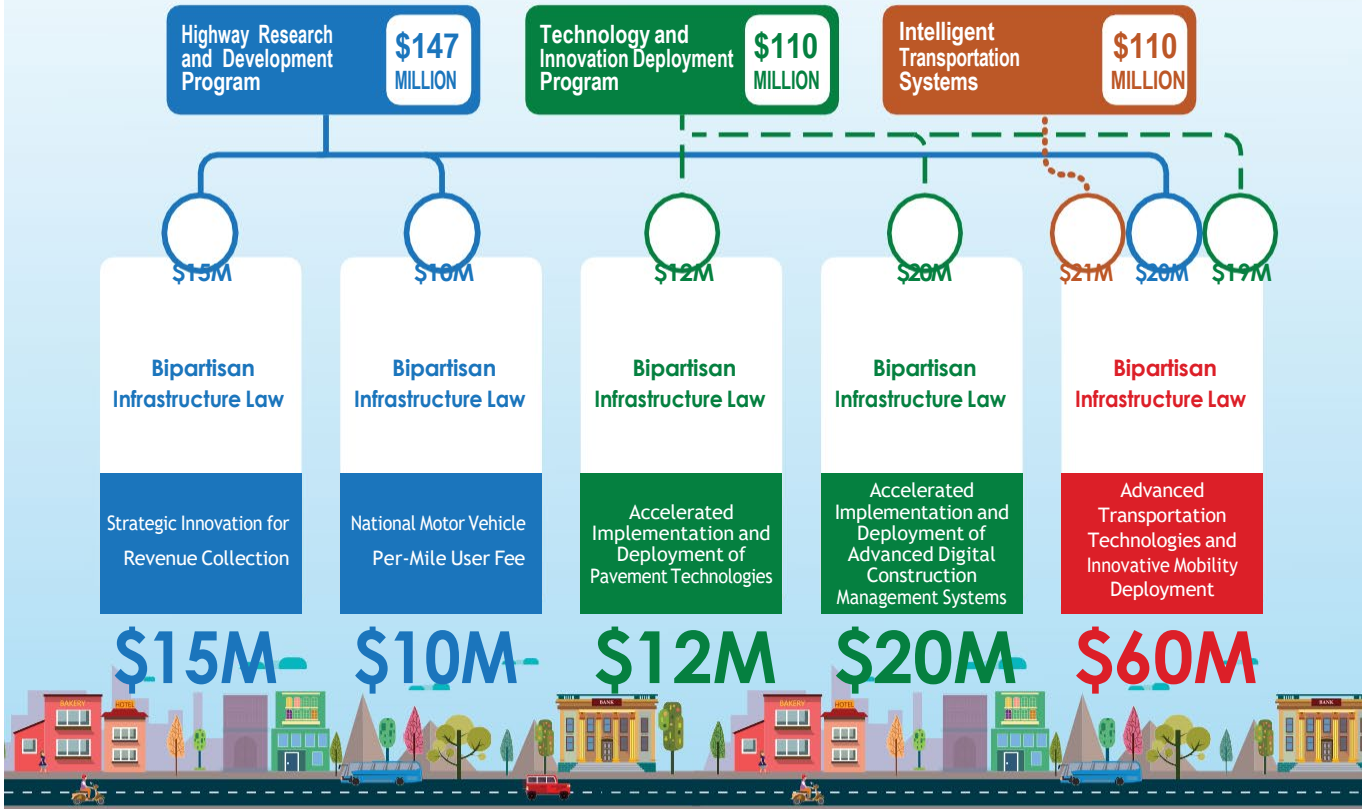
Highway Research and Development Program

$147 MILLION

Technology and Innovation Deployment Program

$110 MILLION

Intelligent Transportation Systems

$110 MILLION

$15M

Bipartisan Infrastructure Law

Strategic Innovation for Revenue Collection

$15M

$10M

Bipartisan Infrastructure Law

National Motor Vehicle Per-Mile User Fee

$10M

$12M

Bipartisan Infrastructure Law

Accelerated Implementation and Deployment of Pavement Technologies

$12M

$20M

Bipartisan Infrastructure Law

Accelerated Implementation and Deployment of Advanced Digital Construction Management Systems

$20M

$21M $20M $19M

Bipartisan Infrastructure Law

Advanced Transportation Technologies and Innovative Mobility Deployment

$60M

BAKERY HOTEL BANK BAKERY HOTEL BANK